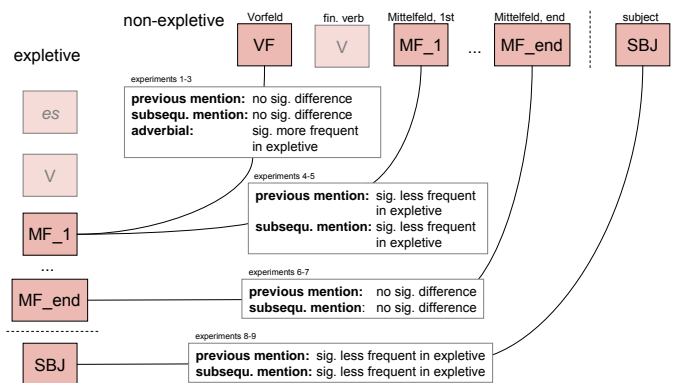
non-expletive

Vorfeld
VF

fin. verb
V

Mittelfeld, 1st
MF_1

...

Mittelfeld, end
MF_end

subject
SBJ

expletive

es

V

MF_1

...

MF_end

SBJ

experiments 1-3
**previous mention:** no sig. difference
**subsequ. mention:** no sig. difference
**adverbial:** sig. more frequent in expletive

experiments 4-5
**previous mention:** sig. less frequent in expletive
**subsequ. mention:** sig. less frequent in expletive

experiments 6-7
**previous mention:** no sig. difference
**subsequ. mention:** no sig. difference

experiments 8-9
**previous mention:** sig. less frequent in expletive
**subsequ. mention:** sig. less frequent in expletive